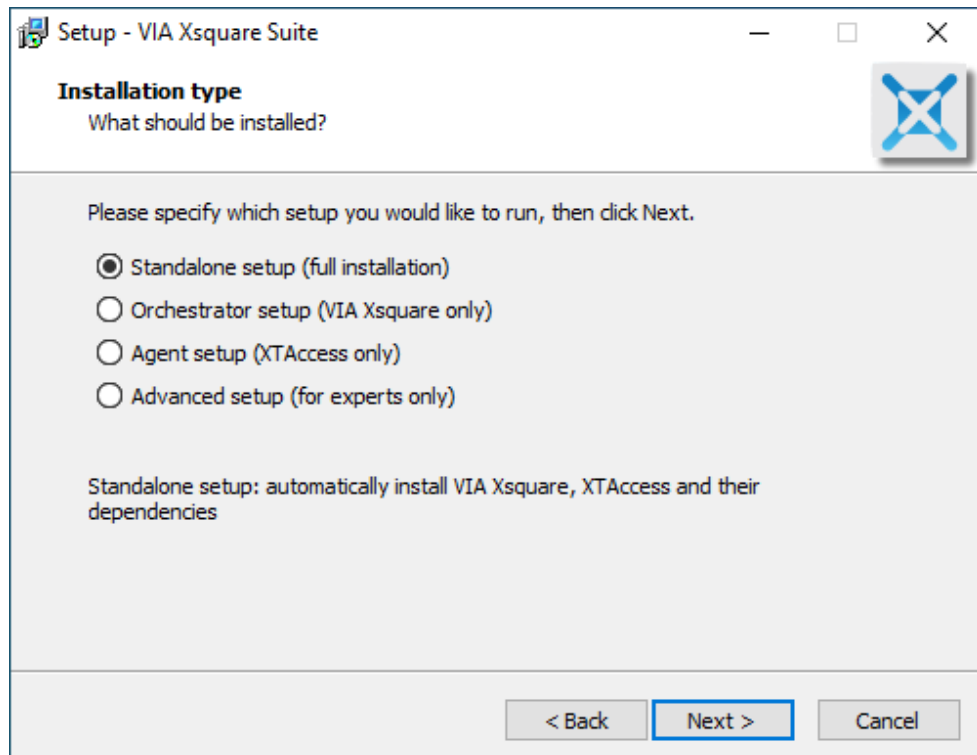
Setup - VIA Xsquare Suite

Installation type
What should be installed?

Please specify which setup you would like to run, then click Next.

Standalone setup (full installation)
Orchestrator setup (VIA Xsquare only)
Agent setup (XTAccess only)
Advanced setup (for experts only)

Standalone setup: automatically install VIA Xsquare, XTAccess and their dependencies

< Back
Next >
Cancel